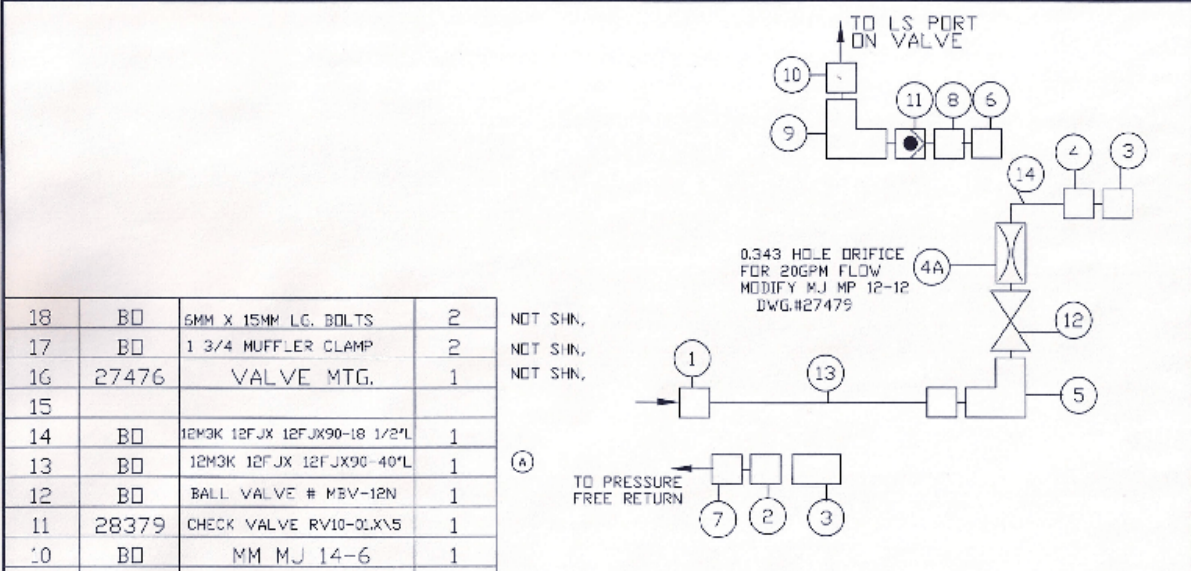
TO LS PORT ON VALVE

10

11 8 6

9

14 4 3

0.343 HOLE ORIFICE FOR 20GPM FLOW MODIFY MJ MP 12-12 DWG.#27479

4A

12

| 18 | BO | 6MM X 15MM LG. BOLTS | 2 | NOT SHN, |
|---|---|---|---|---|
| 17 | BO | 1 3/4 MUFFLER CLAMP | 2 | NOT SHN, |
| 16 | 27476 | VALVE MTG. | 1 | NOT SHN, |
| 15 | | | | |
| 14 | BO | 12M3K 12FJX 12FJX90-18 1/2"L | 1 | |
| 13 | BO | 12M3K 12FJX 12FJX90-40"L | 1 | A |
| 12 | BO | BALL VALVE # MBV-12N | 1 | |
| 11 | 28379 | CHECK VALVE RV10-01X\5 | 1 | |
| 10 | BO | MM MJ 14-6 | 1 | |

1 13 5

TO PRESSURE FREE RETURN

7 2 3